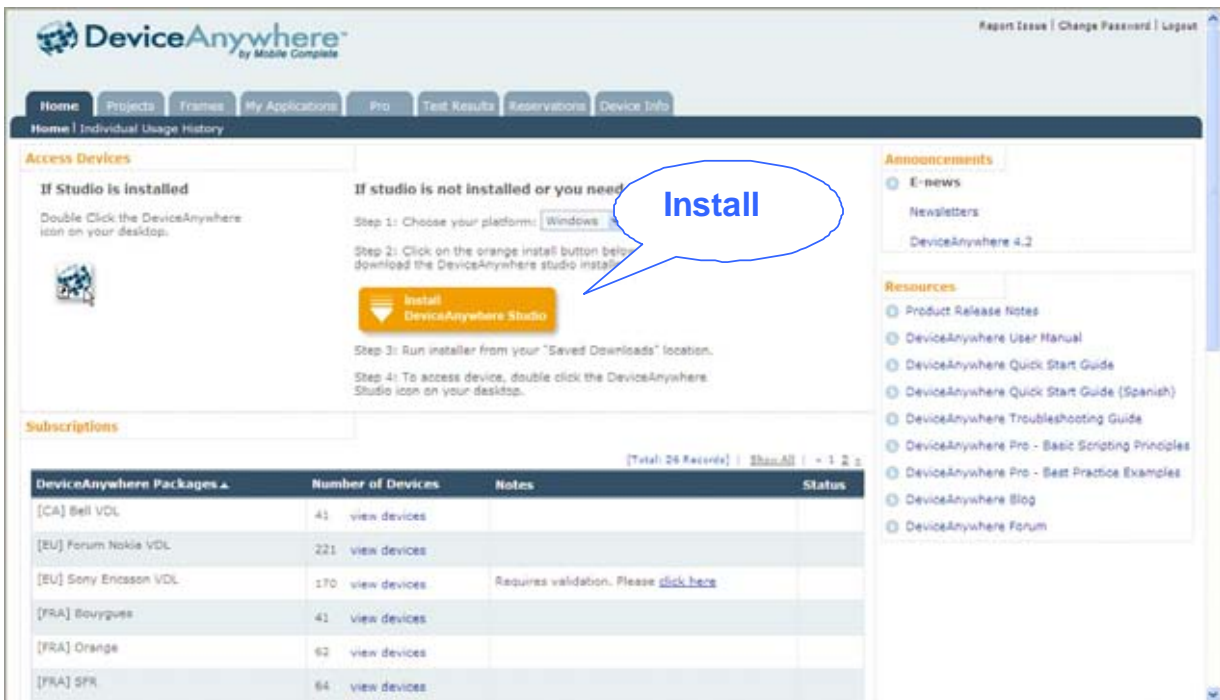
DeviceAnywhere
by Mobile Complete

Report Issue | Change Password | Logout

Home | Projects | Frames | My Applications | Pro | Test Results | Reservations | Device Info

Home | Individual Usage History

Access Devices

If Studio is installed

Double Click the DeviceAnywhere icon on your desktop.

If studio is not installed or you need

Step 1: Choose your platform: Windows

Step 2: Click on the orange install button below download the DeviceAnywhere studio install

Install
DeviceAnywhere Studio

Step 3: Run installer from your "Saved Downloads" location.

Step 4: To access device, double click the DeviceAnywhere Studio icon on your desktop.

Install

Subscriptions

[Total: 26 Records] | Show All | « 1 2 »

| DeviceAnywhere Packages ▲ | Number of Devices | Notes | Status |
|---|---|---|---|
| [CA] Bell VDL | 41 view devices | | |
| [EU] Forum Nokia VDL | 221 view devices | | |
| [EU] Sony Ericsson VDL | 170 view devices | Requires validation. Please click here | |
| [FRA] Bouygues | 41 view devices | | |
| [FRA] Orange | 62 view devices | | |
| [FRA] SFR | 64 view devices | | |

Announcements

E-news

Newsletters

DeviceAnywhere 4.2

Resources

Product Release Notes

DeviceAnywhere User Manual

DeviceAnywhere Quick Start Guide

DeviceAnywhere Quick Start Guide (Spanish)

DeviceAnywhere Troubleshooting Guide

DeviceAnywhere Pro - Basic Scripting Principles

DeviceAnywhere Pro - Best Practice Examples

DeviceAnywhere Blog

DeviceAnywhere Forum